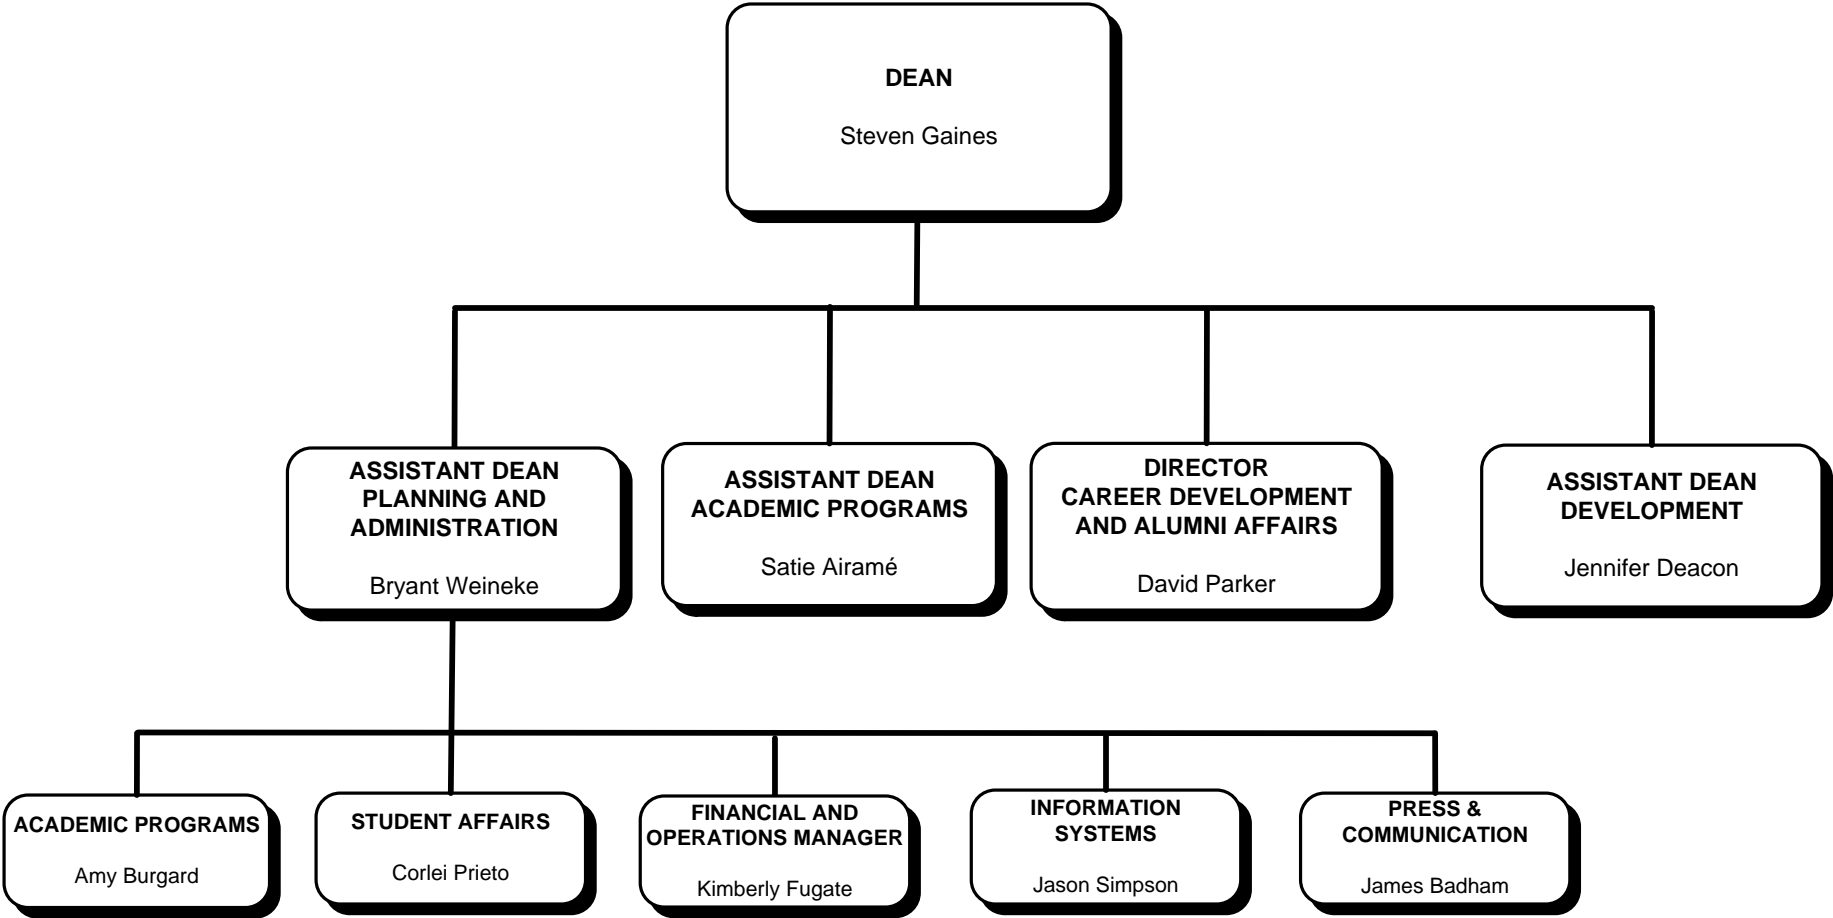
DEAN
Steven Gaines

ASSISTANT DEAN PLANNING AND ADMINISTRATION
Bryant Weineke

ASSISTANT DEAN ACADEMIC PROGRAMS
Satie Airamé

DIRECTOR CAREER DEVELOPMENT AND ALUMNI AFFAIRS
David Parker

ASSISTANT DEAN DEVELOPMENT
Jennifer Deacon

ACADEMIC PROGRAMS
Amy Burgard

STUDENT AFFAIRS
Corlei Prieto

FINANCIAL AND OPERATIONS MANAGER
Kimberly Fugate

INFORMATION SYSTEMS
Jason Simpson

PRESS & COMMUNICATION
James Badham